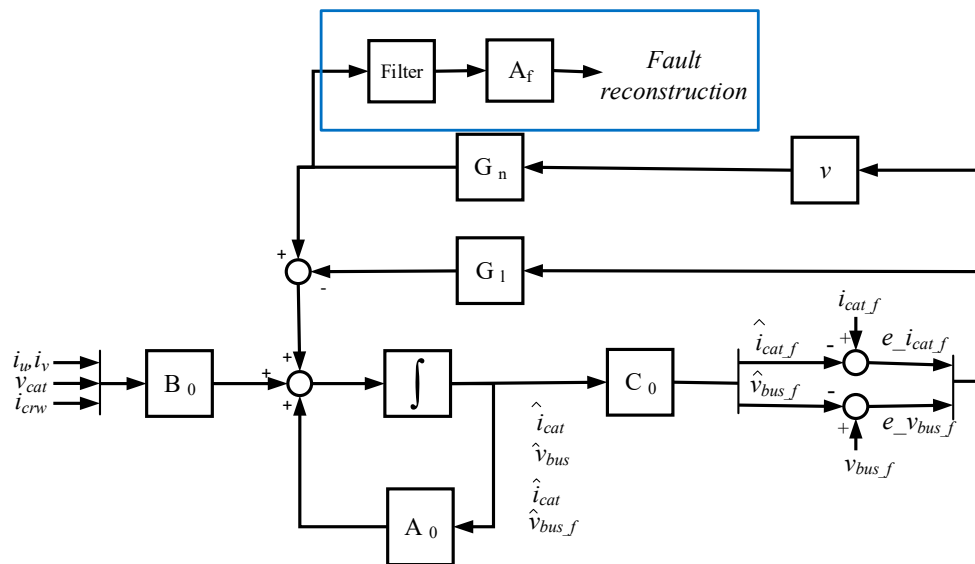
Filter

$A_f$

*Fault reconstruction*

$G_n$

$v$

+

-

$G_1$

$i_{cat\_f}$

$\hat{i}_{cat\_f}$

-

+

$e\_i_{cat\_f}$

$i_u, i_v$

$v_{cat}$

$i_{crw}$

$B_0$

+

+

+

$\int$

$C_0$

$\hat{v}_{bus\_f}$

-

+

$e\_v_{bus\_f}$

$v_{bus\_f}$

$\hat{i}_{cat}$

$\hat{v}_{bus}$

$\hat{i}_{cat}$

$\hat{v}_{bus\_f}$

$A_0$